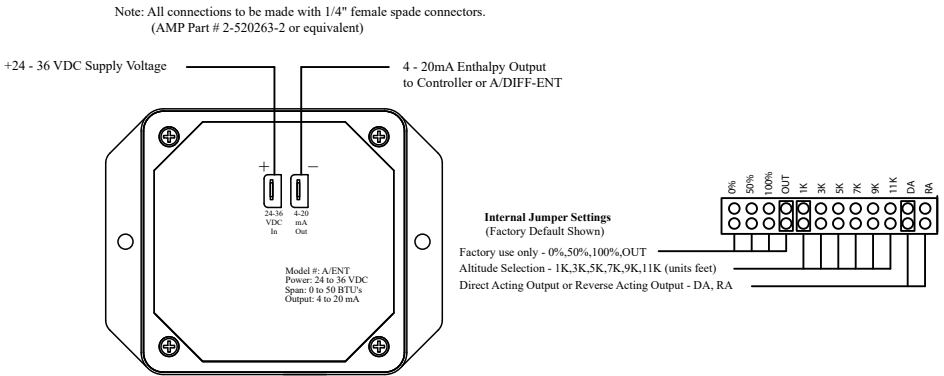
Note: All connections to be made with 1/4" female spade connectors.
(AMP Part # 2-520263-2 or equivalent)

+24 - 36 VDC Supply Voltage

4 - 20mA Enthalpy Output
to Controller or A/DIFF-ENT

+

−

24-36
VDC
In

4-20
mA
Out

Model #: A/ENT
Power: 24 to 36 VDC
Span: 0 to 50 BTU's
Output: 4 to 20 mA

0%
50%
100%
OUT
1K
3K
5K
7K
9K
11K
DA
RA

Internal Jumper Settings
(Factory Default Shown)

Factory use only - 0%,50%,100%,OUT

Altitude Selection - 1K,3K,5K,7K,9K,11K (units feet)

Direct Acting Output or Reverse Acting Output - DA, RA